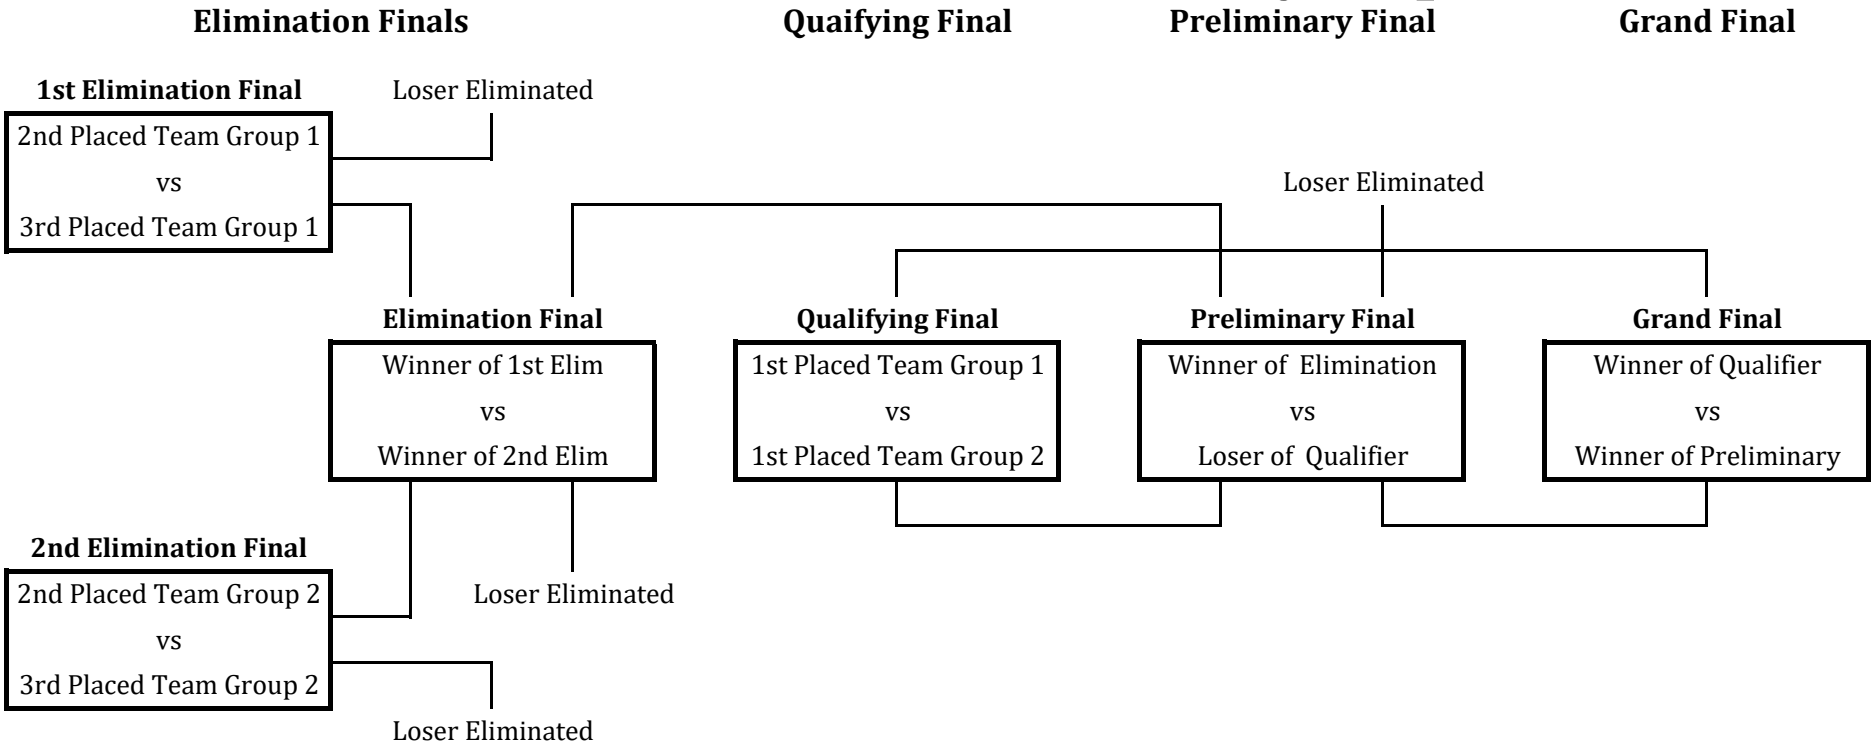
**Elimination Finals** **Quaifying Final** **Preliminary Final** **Grand Final**

**1st Elimination Final**
2nd Placed Team Group 1
vs
3rd Placed Team Group 1

Loser Eliminated

Loser Eliminated

**Elimination Final**
Winner of 1st Elim
vs
Winner of 2nd Elim

**Qualifying Final**
1st Placed Team Group 1
vs
1st Placed Team Group 2

**Preliminary Final**
Winner of Elimination
vs
Loser of Qualifier

**Grand Final**
Winner of Qualifier
vs
Winner of Preliminary

**2nd Elimination Final**
2nd Placed Team Group 2
vs
3rd Placed Team Group 2

Loser Eliminated

Loser Eliminated